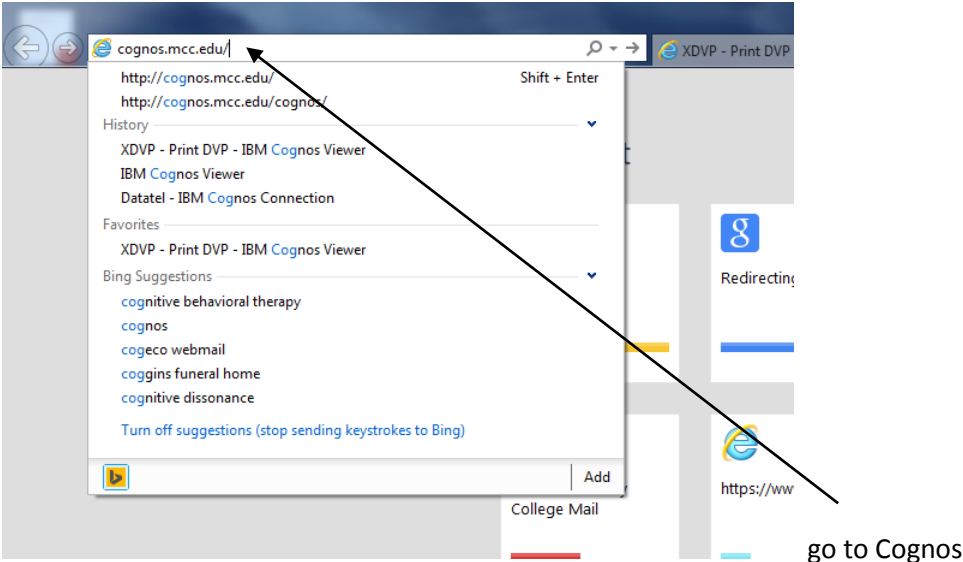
cognos.mcc.edu/

XDVP - Print DVP

http://cognos.mcc.edu/ Shift + Enter
http://cognos.mcc.edu/cognos/

History
XDVP - Print DVP - IBM Cognos Viewer
IBM Cognos Viewer
Datatel - IBM Cognos Connection

Favorites
XDVP - Print DVP - IBM Cognos Viewer

Bing Suggestions
cognitive behavioral therapy
cognos
cogeco webmail
coggins funeral home
cognitive dissonance

Turn off suggestions (stop sending keystrokes to Bing)

Add

Redirecting

https://ww

College Mail

go to Cognos